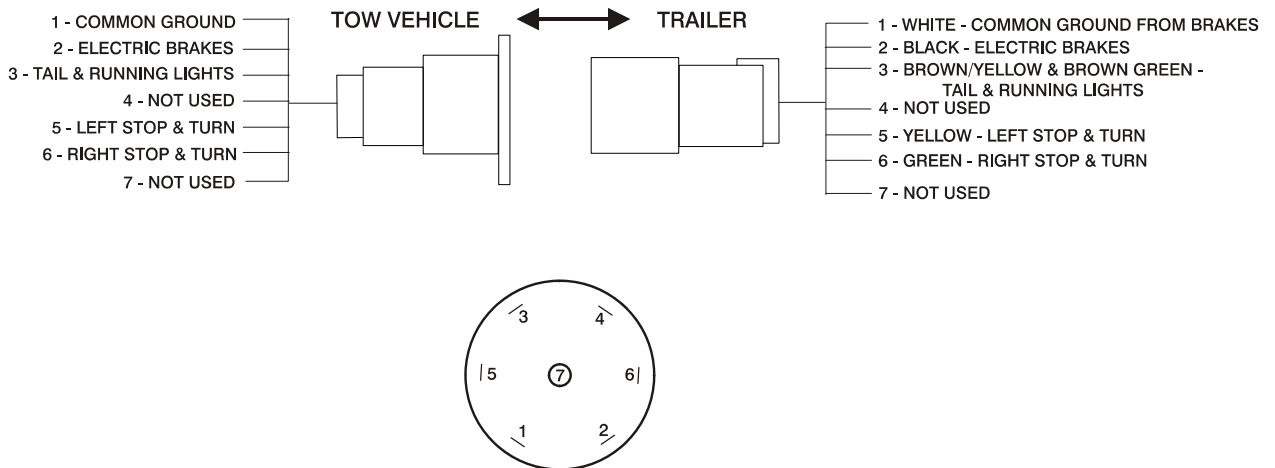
1 - COMMON GROUND
2 - ELECTRIC BRAKES
3 - TAIL & RUNNING LIGHTS
4 - NOT USED
5 - LEFT STOP & TURN
6 - RIGHT STOP & TURN
7 - NOT USED

TOW VEHICLE

TRAILER

1 - WHITE - COMMON GROUND FROM BRAKES
2 - BLACK - ELECTRIC BRAKES
3 - BROWN/YELLOW & BROWN GREEN - TAIL & RUNNING LIGHTS
4 - NOT USED
5 - YELLOW - LEFT STOP & TURN
6 - GREEN - RIGHT STOP & TURN
7 - NOT USED

3
4
5
7
6
1
2